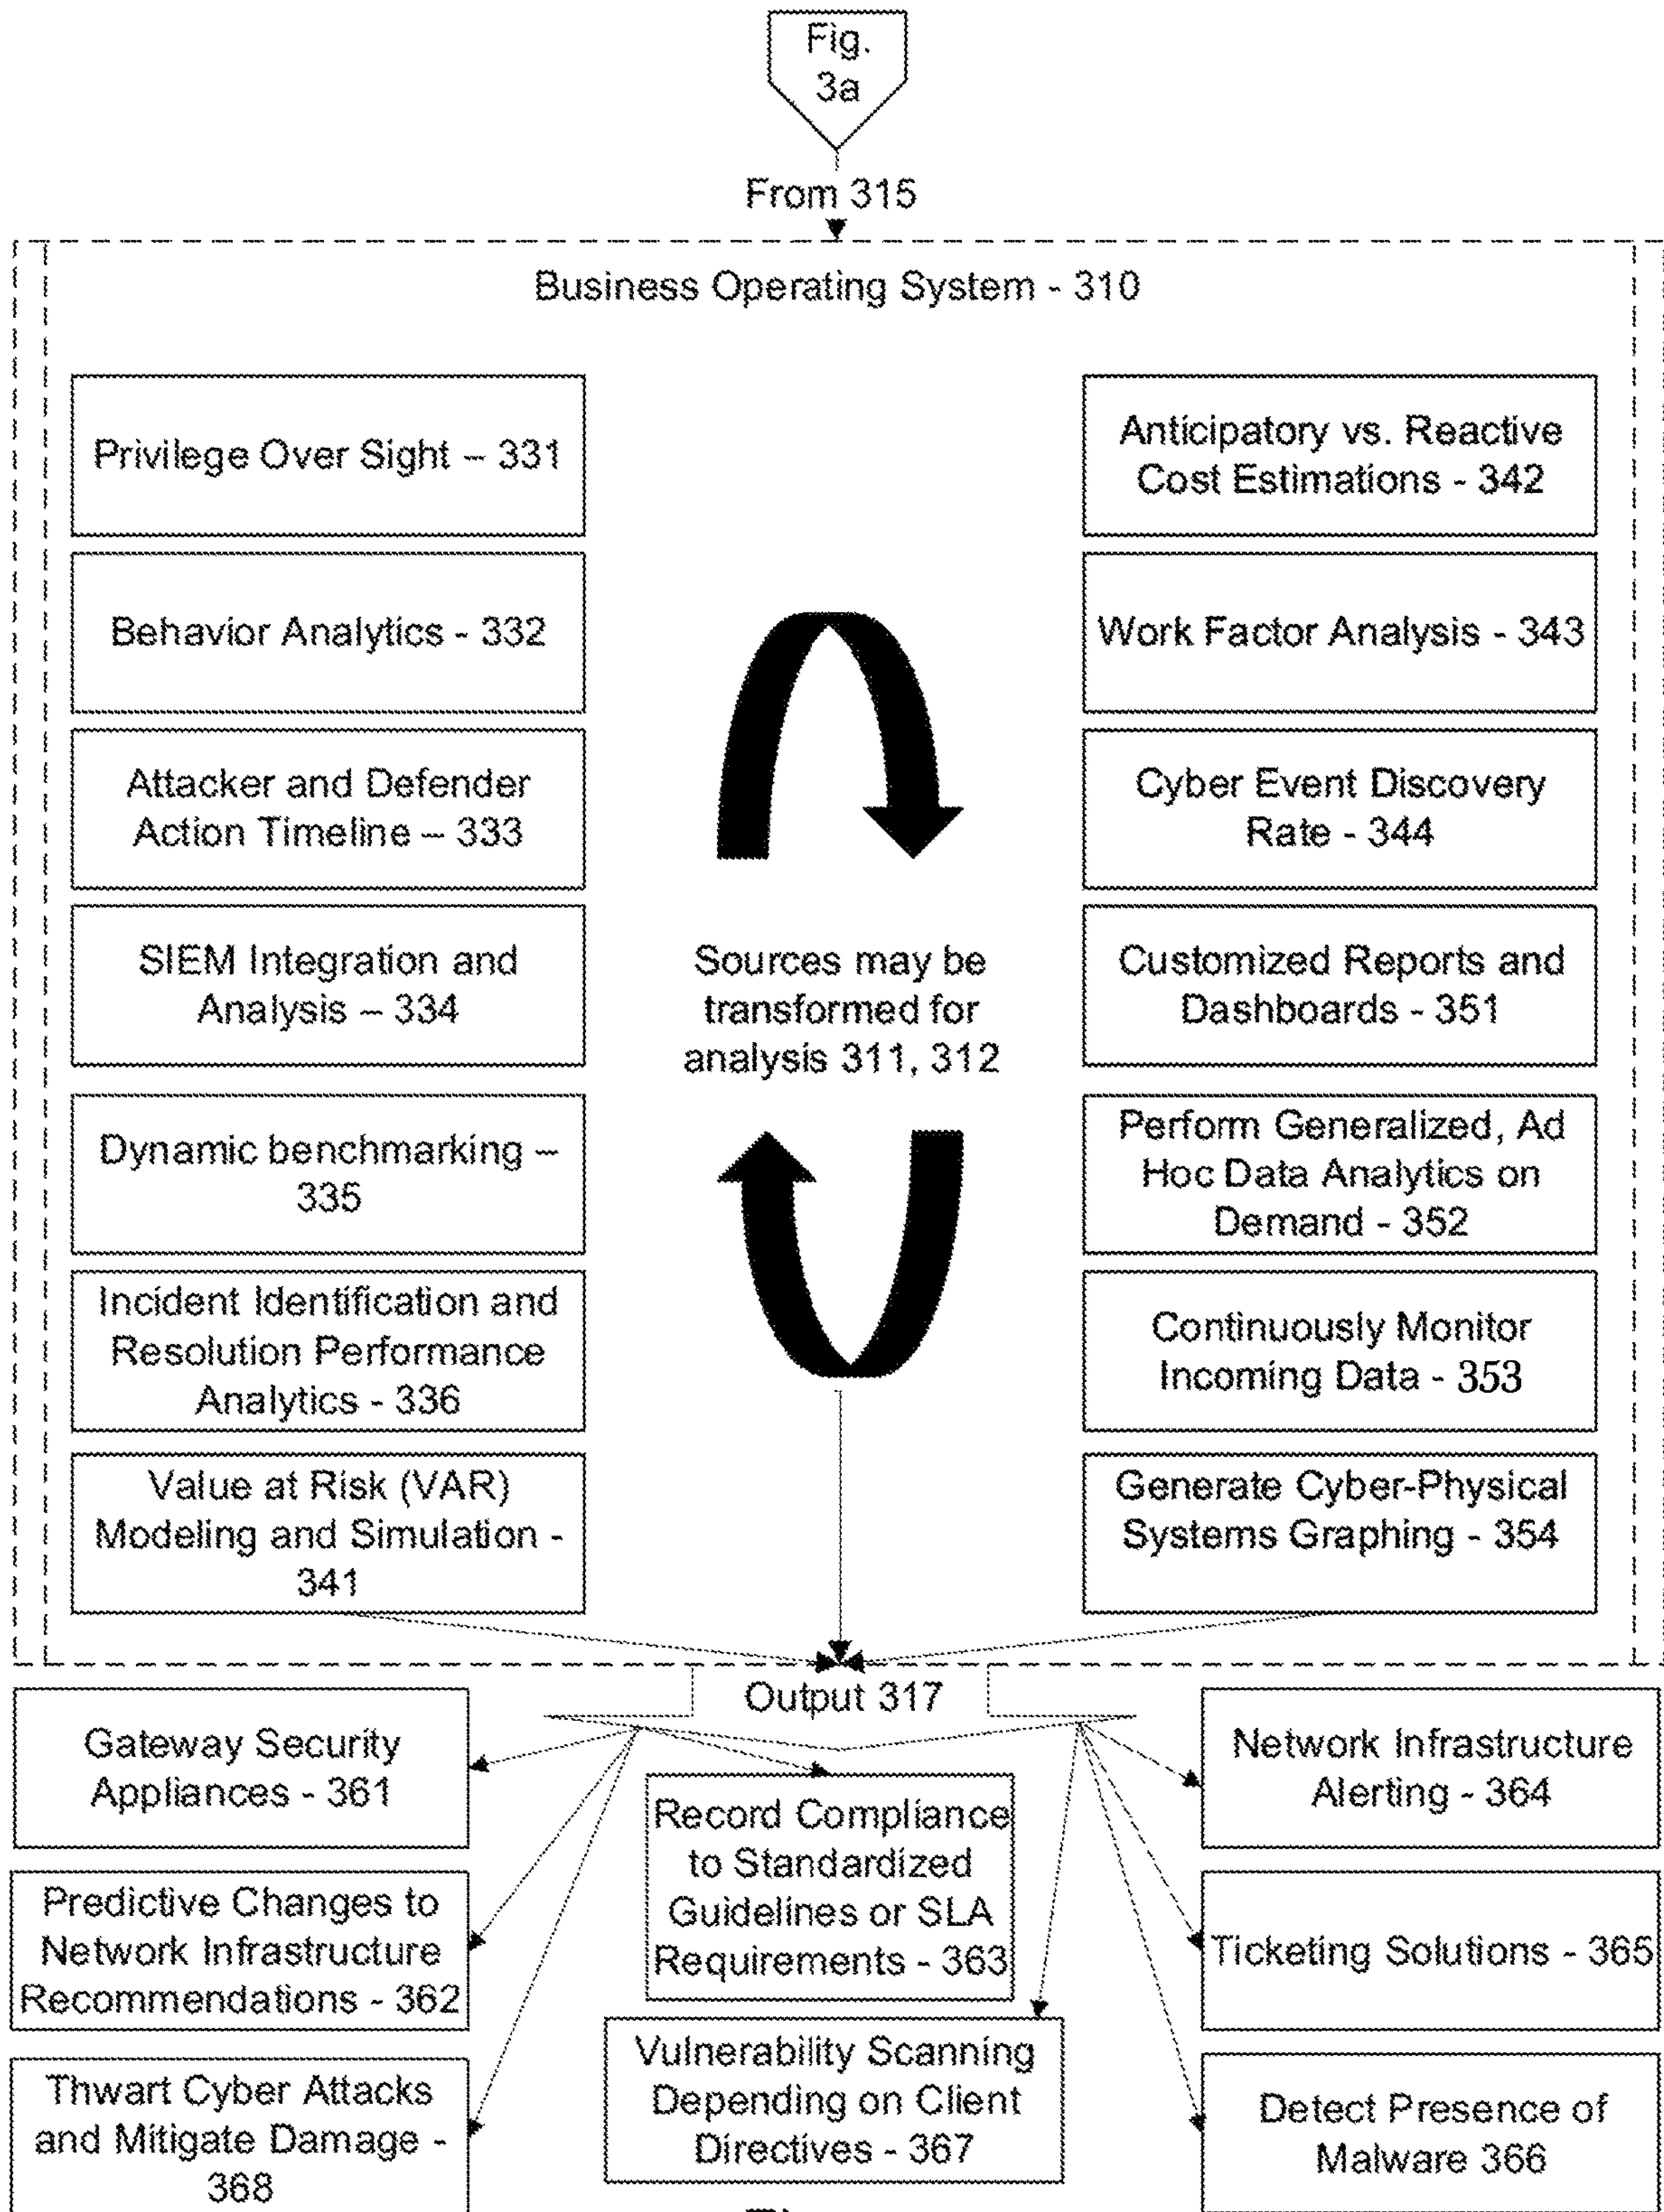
Fig. 3a

From 315

Business Operating System - 310

Privilege Over Sight – 331

Behavior Analytics - 332

Attacker and Defender Action Timeline – 333

SIEM Integration and Analysis – 334

Dynamic benchmarking – 335

Incident Identification and Resolution Performance Analytics - 336

Value at Risk (VAR) Modeling and Simulation - 341

Sources may be transformed for analysis 311, 312

Anticipatory vs. Reactive Cost Estimations - 342

Work Factor Analysis - 343

Cyber Event Discovery Rate - 344

Customized Reports and Dashboards - 351

Perform Generalized, Ad Hoc Data Analytics on Demand - 352

Continuously Monitor Incoming Data - 353

Generate Cyber-Physical Systems Graphing - 354

Output 317

Gateway Security Appliances - 361

Predictive Changes to Network Infrastructure Recommendations - 362

Thwart Cyber Attacks and Mitigate Damage - 368

Record Compliance to Standardized Guidelines or SLA Requirements - 363

Vulnerability Scanning Depending on Client Directives - 367

Network Infrastructure Alerting - 364

Ticketing Solutions - 365

Detect Presence of Malware 366